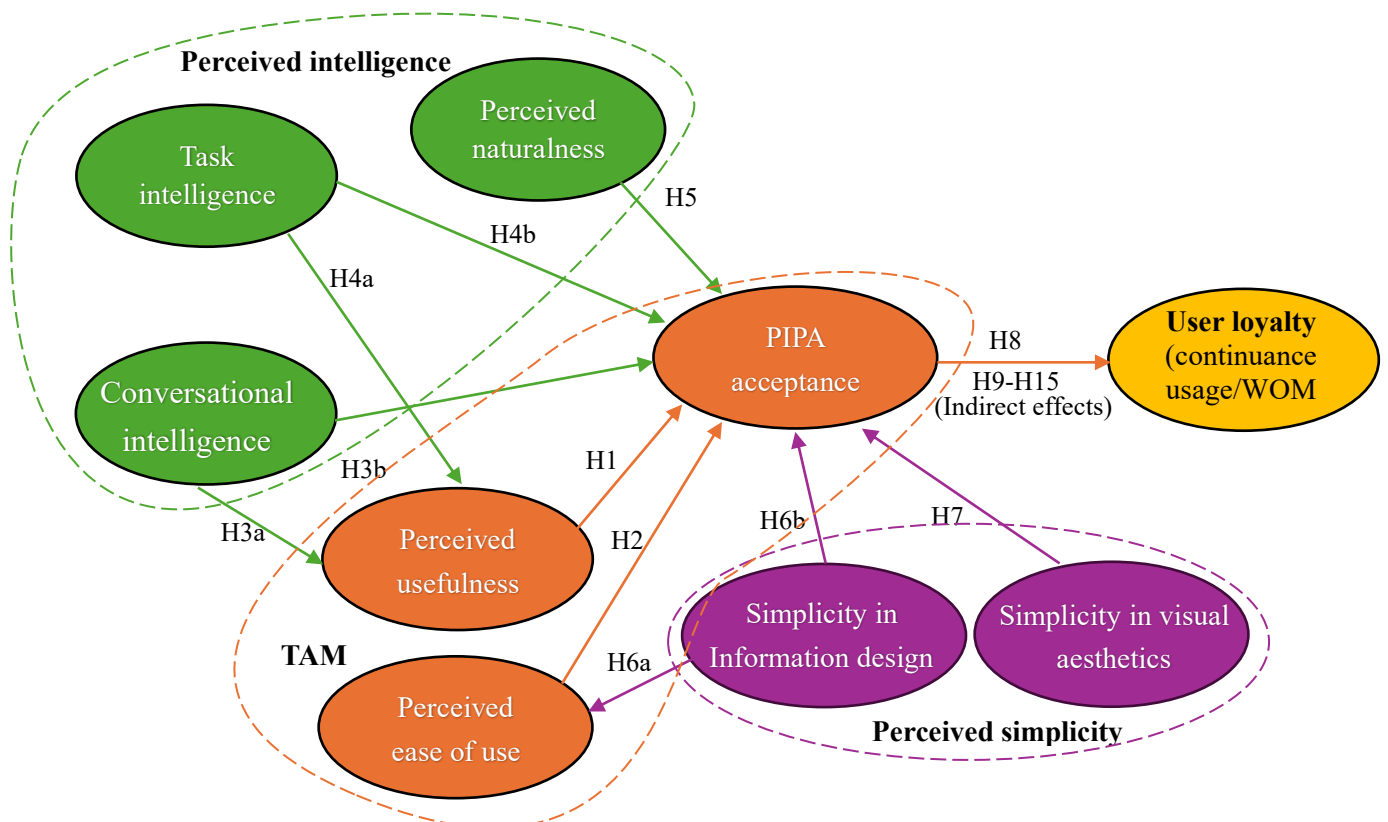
Perceived intelligence

Perceived naturalness

Task intelligence

H5

H4b

H4a

PIPA acceptance

H8

User loyalty (continuance usage/WOM

H9-H15 (Indirect effects)

Conversational intelligence

H3b

H1

H3a

Perceived usefulness

H2

H6b

H7

Simplicity in Information design

Simplicity in visual aesthetics

TAM

H6a

Perceived ease of use

Perceived simplicity